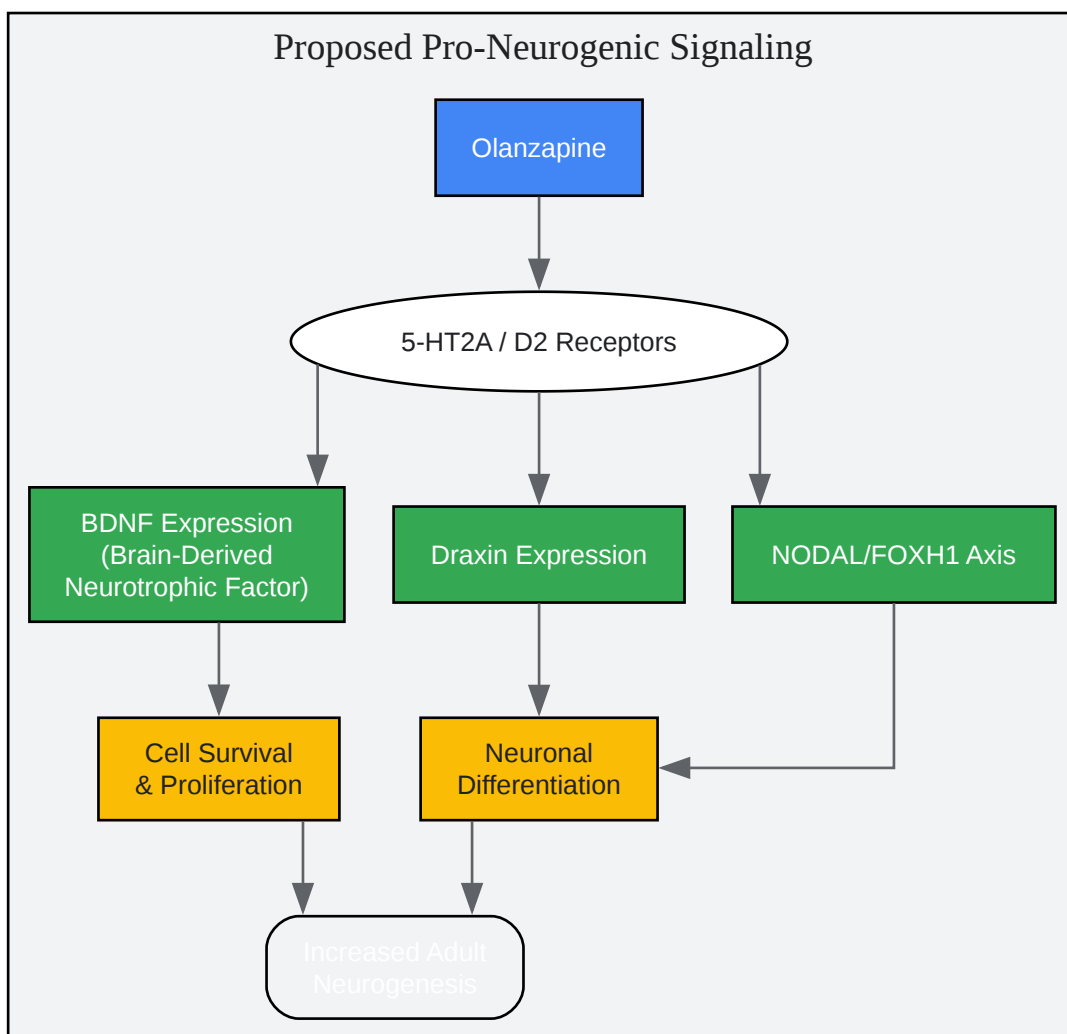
Proposed Pro-Neurogenic Signaling

Olanzapine

5-HT2A / D2 Receptors

BDNF Expression (Brain-Derived Neurotrophic Factor)

Draxin Expression

NODAL/FOXH1 Axis

Cell Survival & Proliferation

Neuronal Differentiation

Increased Adult Neurogenesis